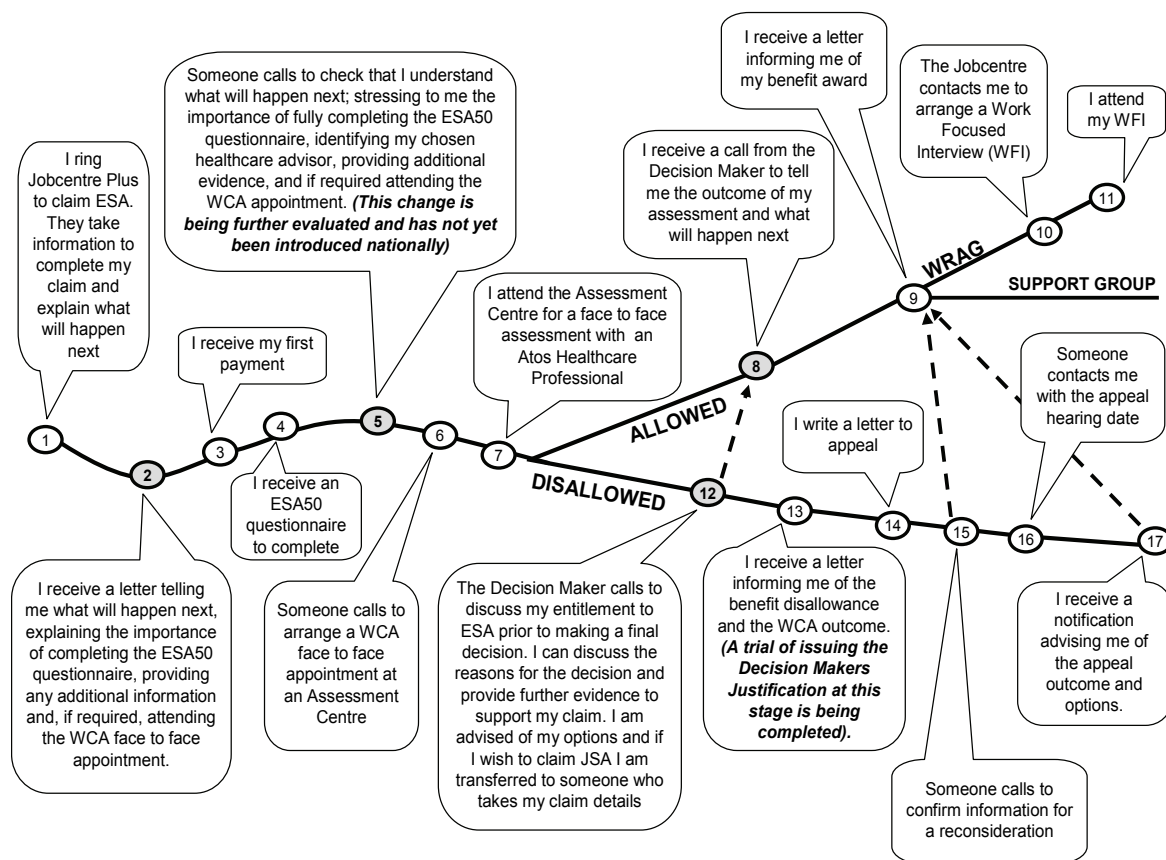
I ring Jobcentre Plus to claim ESA. They take information to complete my claim and explain what will happen next

I receive my first payment

Someone calls to check that I understand what will happen next; stressing to me the importance of fully completing the ESA50 questionnaire, identifying my chosen healthcare advisor, providing additional evidence, and if required attending the WCA appointment. ***(This change is being further evaluated and has not yet been introduced nationally)***

I attend the Assessment Centre for a face to face assessment with an Atos Healthcare Professional

I receive a call from the Decision Maker to tell me the outcome of my assessment and what will happen next

I receive a letter informing me of my benefit award

The Jobcentre contacts me to arrange a Work Focused Interview (WFI)

I attend my WFI

11

10

WRAG

9

SUPPORT GROUP

8

ALLOWED

Someone contacts me with the appeal hearing date

I write a letter to appeal

1

2

3

4

5

6

7

DISALLOWED

12

13

14

15

16

17

I receive an ESA50 questionnaire to complete

I receive a letter telling me what will happen next, explaining the importance of completing the ESA50 questionnaire, providing any additional information and, if required, attending the WCA face to face appointment.

Someone calls to arrange a WCA face to face appointment at an Assessment Centre

The Decision Maker calls to discuss my entitlement to ESA prior to making a final decision. I can discuss the reasons for the decision and provide further evidence to support my claim. I am advised of my options and if I wish to claim JSA I am transferred to someone who takes my claim details

I receive a letter informing me of the benefit disallowance and the WCA outcome. ***(A trial of issuing the Decision Makers Justification at this stage is being completed).***

Someone calls to confirm information for a reconsideration

I receive a notification advising me of the appeal outcome and options.